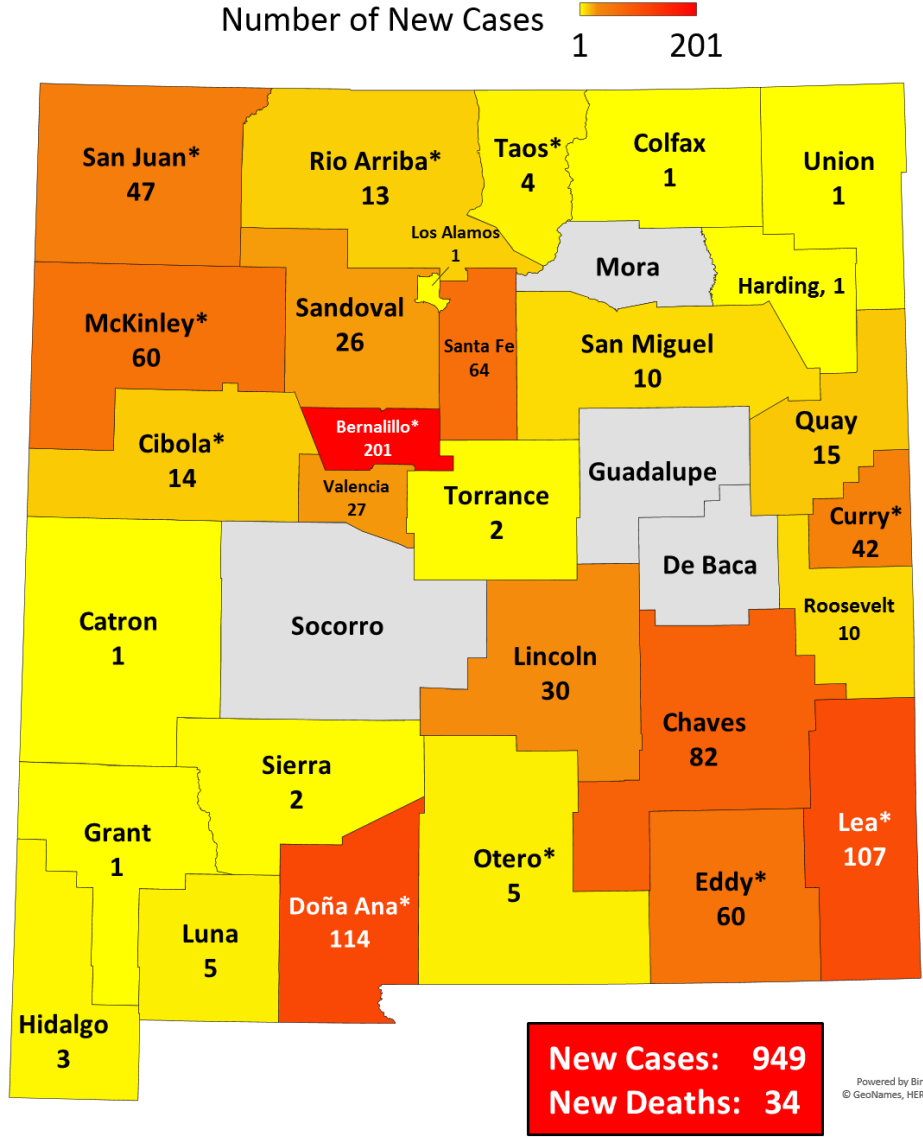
Number of New Cases
1 201

San Juan*
47

Rio Arriba*
13

Taos*
4

Colfax
1

Union
1

Los Alamos
1

Mora

Harding, 1

McKinley*
60

Sandoval
26

Santa Fe
64

San Miguel
10

Bernalillo*
201

Cibola*
14

Quay
15

Guadalupe

Valencia
27

Torrance
2

Curry*
42

De Baca

Catron
1

Socorro

Roosevelt
10

Lincoln
30

Chaves
82

Sierra
2

Lea*
107

Grant
1

Otero*
5

Eddy*
60

Doña Ana*
114

Luna
5

Hidalgo
3

New Cases: 949
New Deaths: 34

Powered by Bi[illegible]
© GeoNames, HER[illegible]